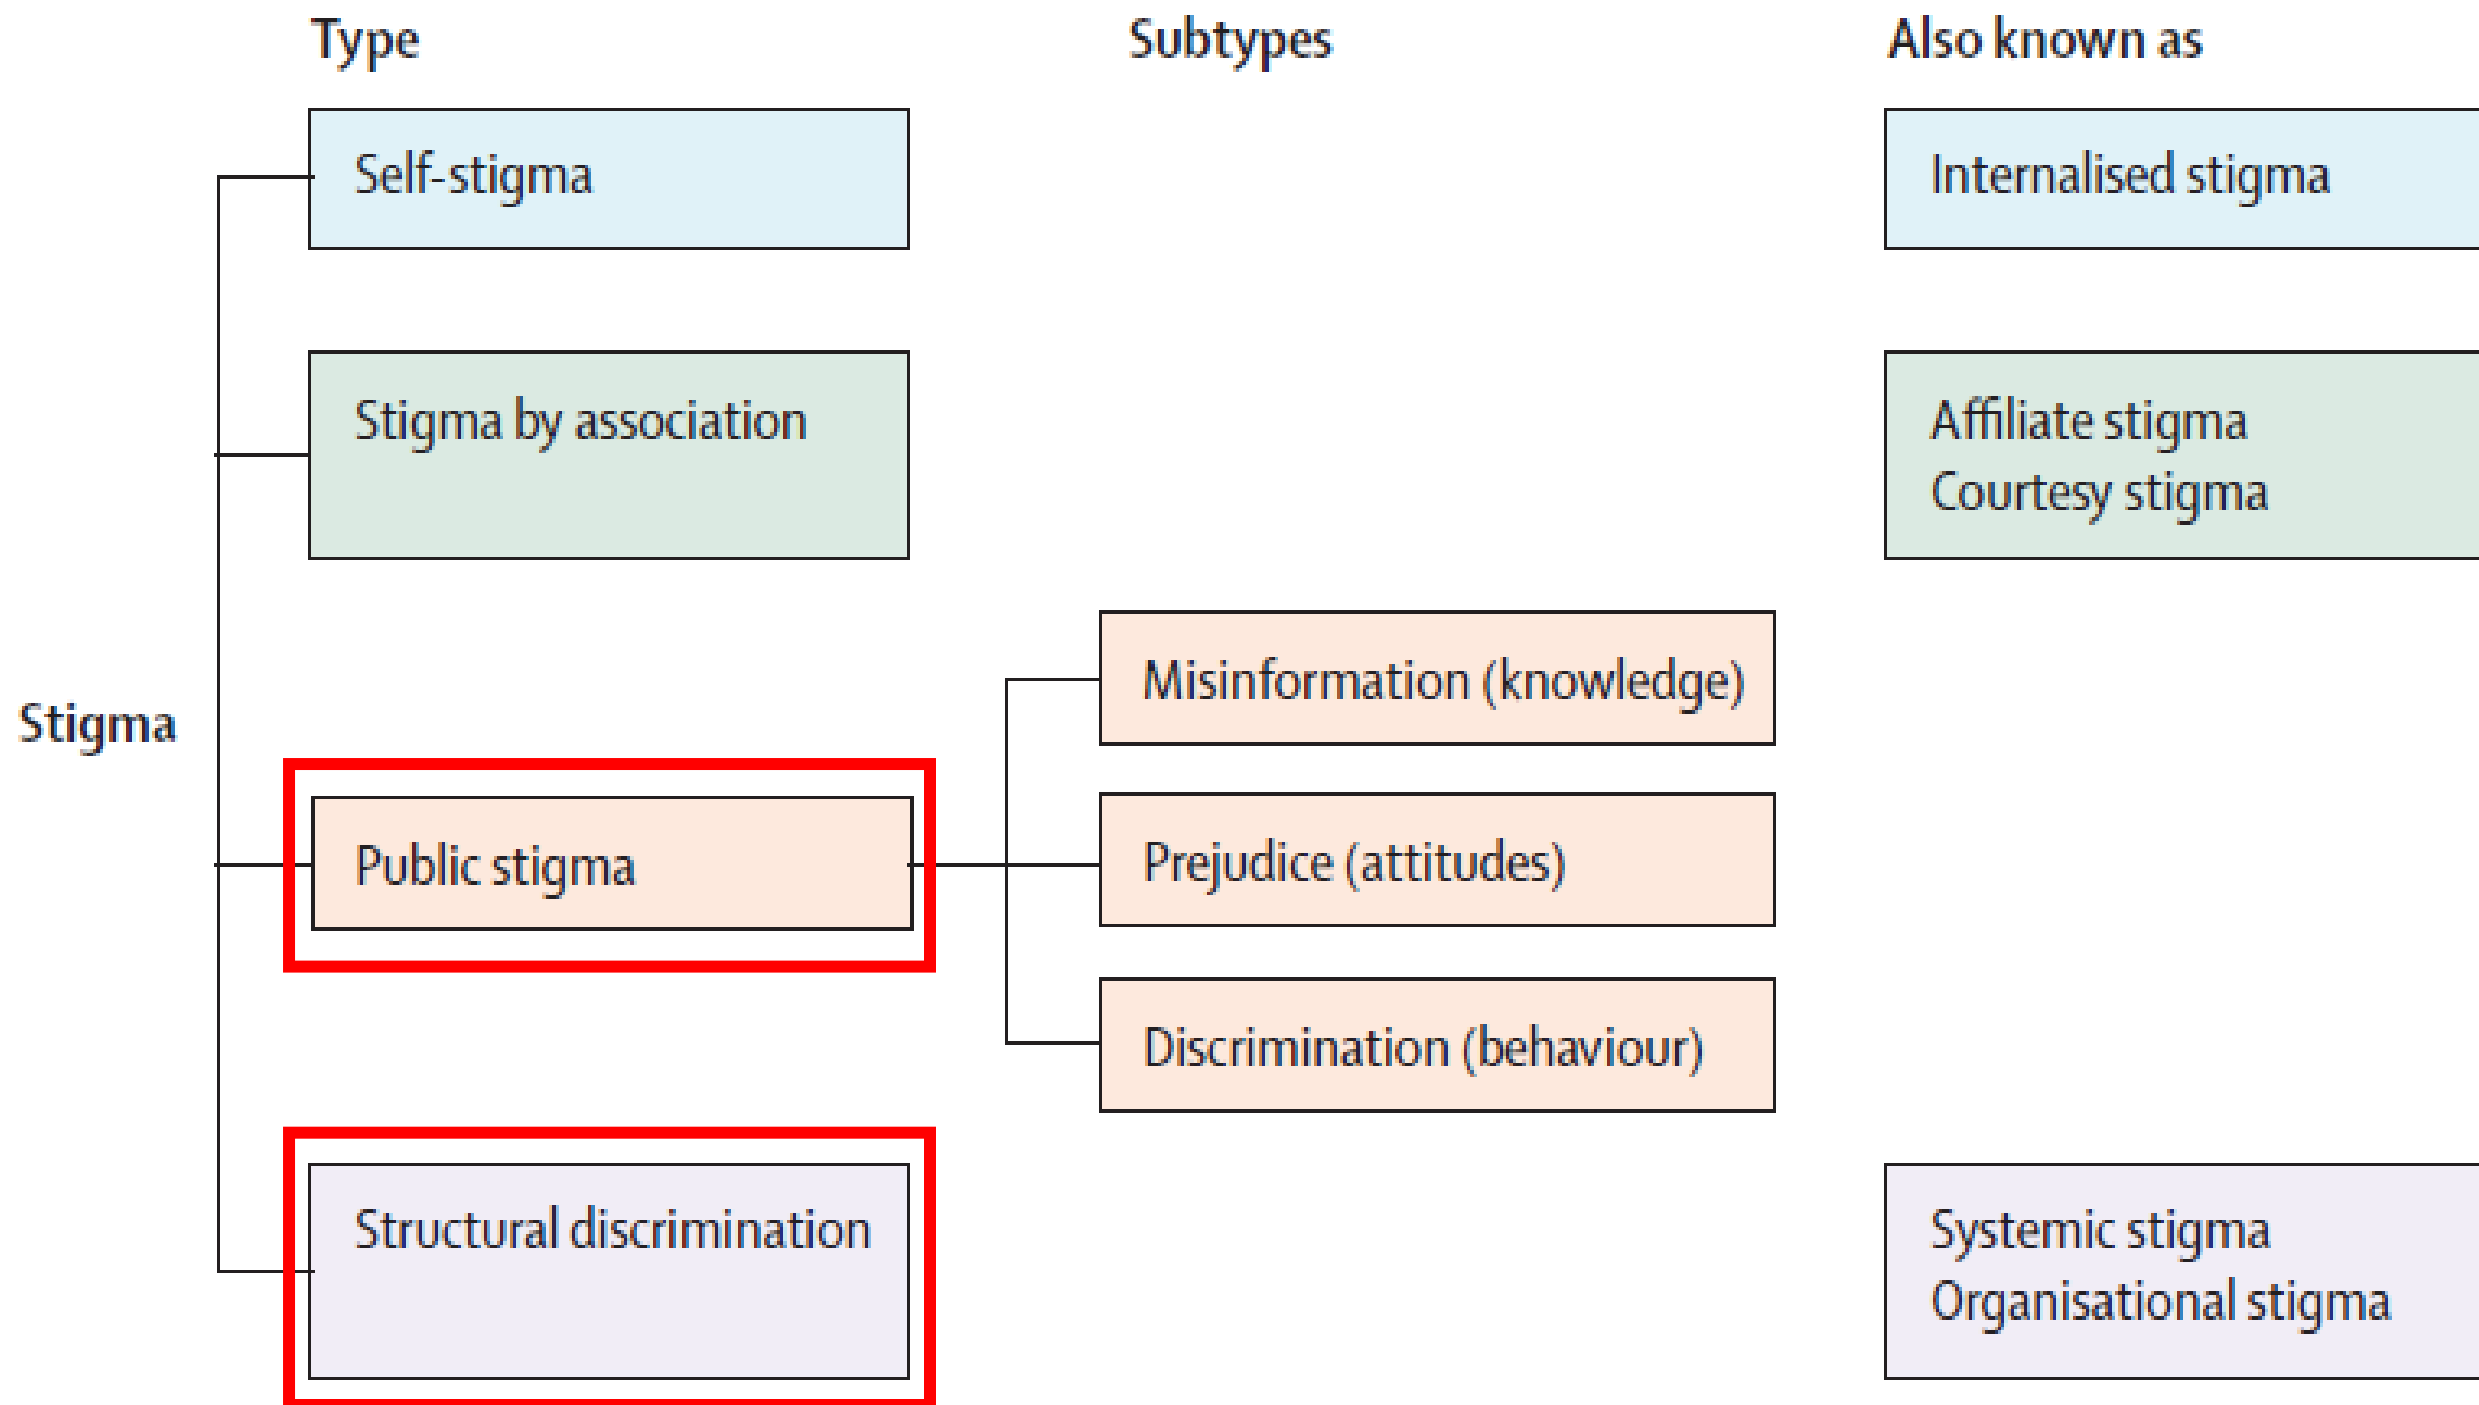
Type

Subtypes

Also known as

Stigma

Self-stigma

Internalised stigma

Stigma by association

Affiliate stigma
Courtesy stigma

Public stigma

Misinformation (knowledge)

Prejudice (attitudes)

Discrimination (behaviour)

Structural discrimination

Systemic stigma
Organisational stigma